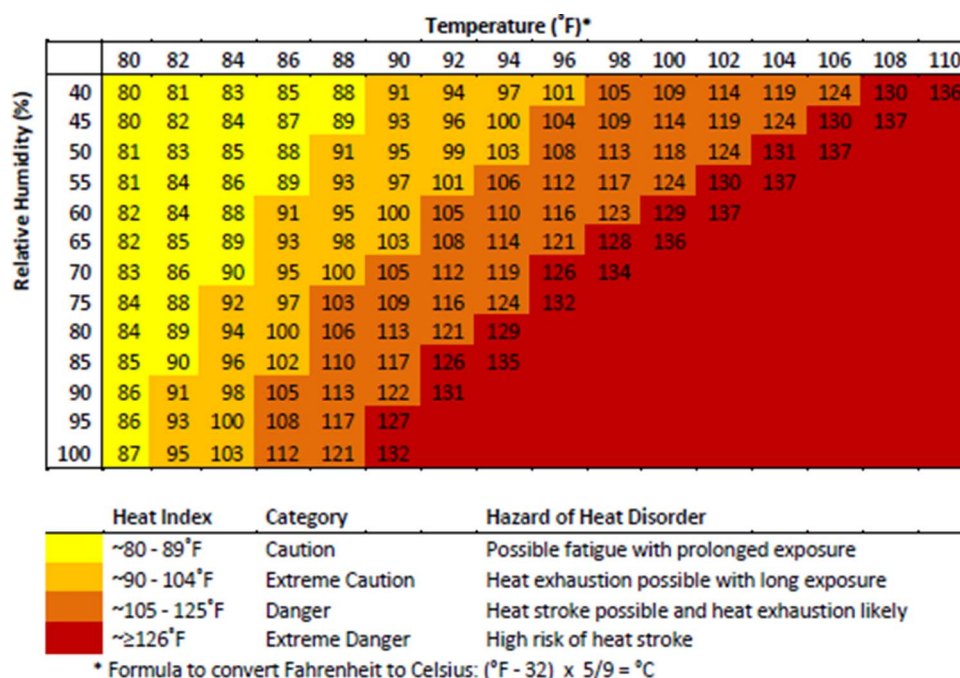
Temperature (˚F)*

Relative Humidity (%)

| | 80 | 82 | 84 | 86 | 88 | 90 | 92 | 94 | 96 | 98 | 100 | 102 | 104 | 106 | 108 | 110 |
|---|---|---|---|---|---|---|---|---|---|---|---|---|---|---|---|---|
| 40 | 80 | 81 | 83 | 85 | 88 | 91 | 94 | 97 | 101 | 105 | 109 | 114 | 119 | 124 | 130 | 136 |
| 45 | 80 | 82 | 84 | 87 | 89 | 93 | 96 | 100 | 104 | 109 | 114 | 119 | 124 | 130 | 137 | |
| 50 | 81 | 83 | 85 | 88 | 91 | 95 | 99 | 103 | 108 | 113 | 118 | 124 | 131 | 137 | | |
| 55 | 81 | 84 | 86 | 89 | 93 | 97 | 101 | 106 | 112 | 117 | 124 | 130 | 137 | | | |
| 60 | 82 | 84 | 88 | 91 | 95 | 100 | 105 | 110 | 116 | 123 | 129 | 137 | | | | |
| 65 | 82 | 85 | 89 | 93 | 98 | 103 | 108 | 114 | 121 | 128 | 136 | | | | | |
| 70 | 83 | 86 | 90 | 95 | 100 | 105 | 112 | 119 | 126 | 134 | | | | | | |
| 75 | 84 | 88 | 92 | 97 | 103 | 109 | 116 | 124 | 132 | | | | | | | |
| 80 | 84 | 89 | 94 | 100 | 106 | 113 | 121 | 129 | | | | | | | | |
| 85 | 85 | 90 | 96 | 102 | 110 | 117 | 126 | 135 | | | | | | | | |
| 90 | 86 | 91 | 98 | 105 | 113 | 122 | 131 | | | | | | | | | |
| 95 | 86 | 93 | 100 | 108 | 117 | 127 | | | | | | | | | | |
| 100 | 87 | 95 | 103 | 112 | 121 | 132 | | | | | | | | | | |

| Heat Index | Category | Hazard of Heat Disorder |
|---|---|---|
| ~80 - 89˚F | Caution | Possible fatigue with prolonged exposure |
| ~90 - 104˚F | Extreme Caution | Heat exhaustion possible with long exposure |
| ~105 - 125˚F | Danger | Heat stroke possible and heat exhaustion likely |
| ~≥126˚F | Extreme Danger | High risk of heat stroke |

* Formula to convert Fahrenheit to Celsius: (°F - 32) x 5/9 = °C